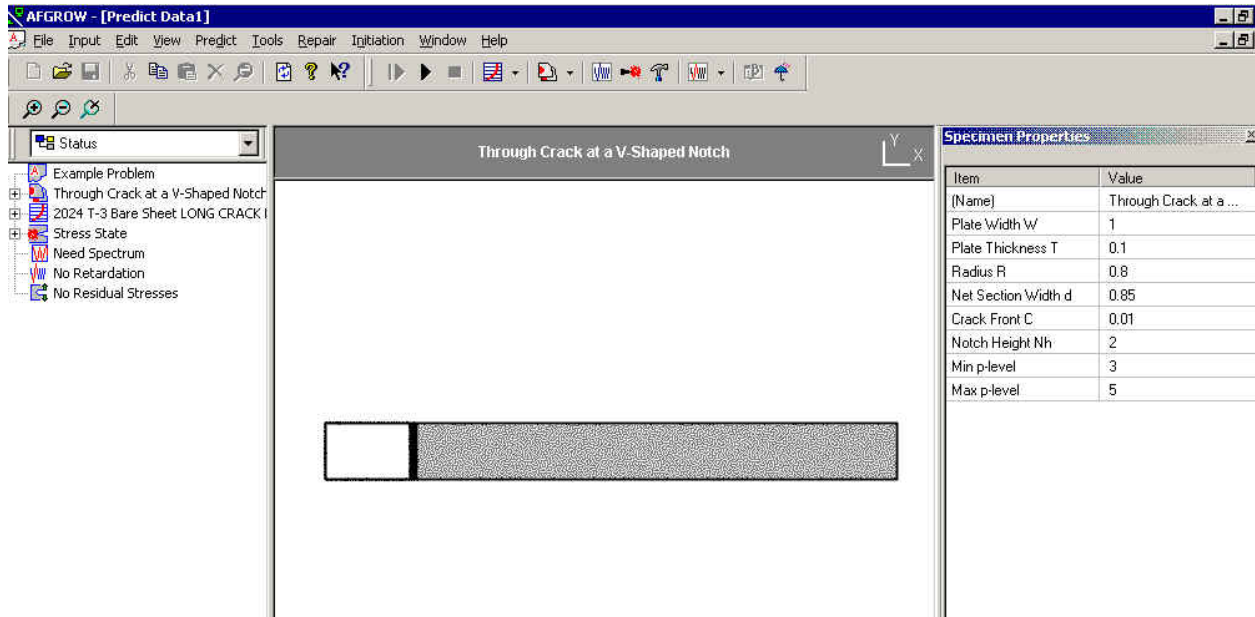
AFGROW - [Predict Data1]

File Input Edit View Predict Tools Repair Initiation Window Help

Status

Example Problem
Through Crack at a V-Shaped Notch
2024 T-3 Bare Sheet LONG CRACK I
Stress State
Need Spectrum
No Retardation
No Residual Stresses

Through Crack at a V-Shaped Notch

Y
X

Specimen Properties

| Item | Value |
|---|---|
| (Name) | Through Crack at a ... |
| Plate Width W | 1 |
| Plate Thickness T | 0.1 |
| Radius R | 0.8 |
| Net Section Width d | 0.85 |
| Crack Front C | 0.01 |
| Notch Height Nh | 2 |
| Min p-level | 3 |
| Max p-level | 5 |